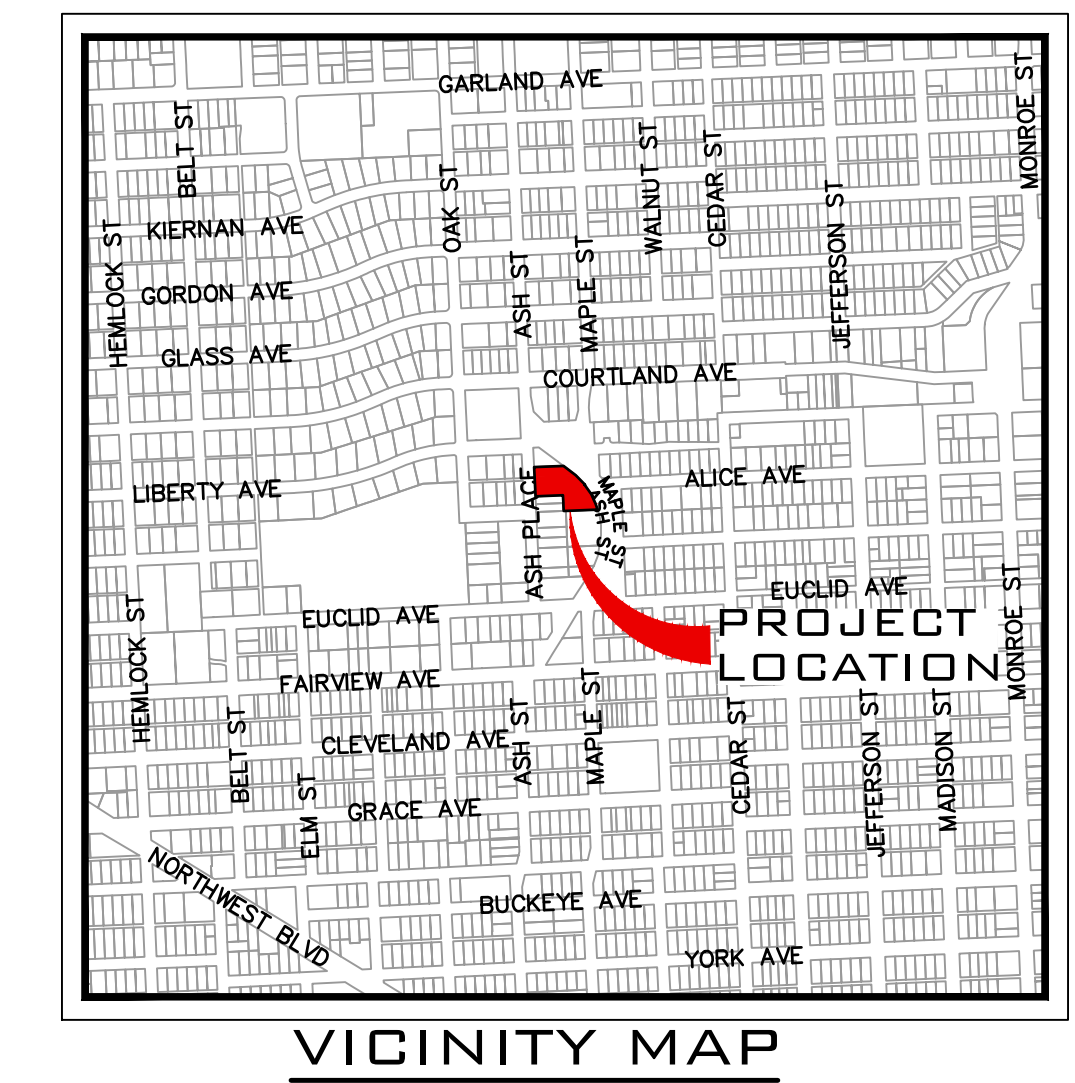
GARLAND AVE
BELT ST
MONROE ST
WALNUT ST
CEDAR ST
OAK ST
JEFFERSON ST
KIERNAN AVE
HEMLOCK ST
ASH ST
MAPLE ST
GORDON AVE
GLASS AVE
COURTLAND AVE
ALICE AVE
LIBERTY AVE
ASH PLACE
ASH ST
MAPLE ST
EUCLID AVE
HEMLOCK ST
EUCLID AVE
PROJECT LOCATION
MONROE ST
FAIRVIEW AVE
BELT ST
CLEVELAND AVE
ASH ST
MAPLE ST
CEDAR ST
JEFFERSON ST
MADISON ST
ELM ST
GRACE AVE
NORTHWEST BLVD
BUCKEYE AVE
YORK AVE
VICINITY MAP